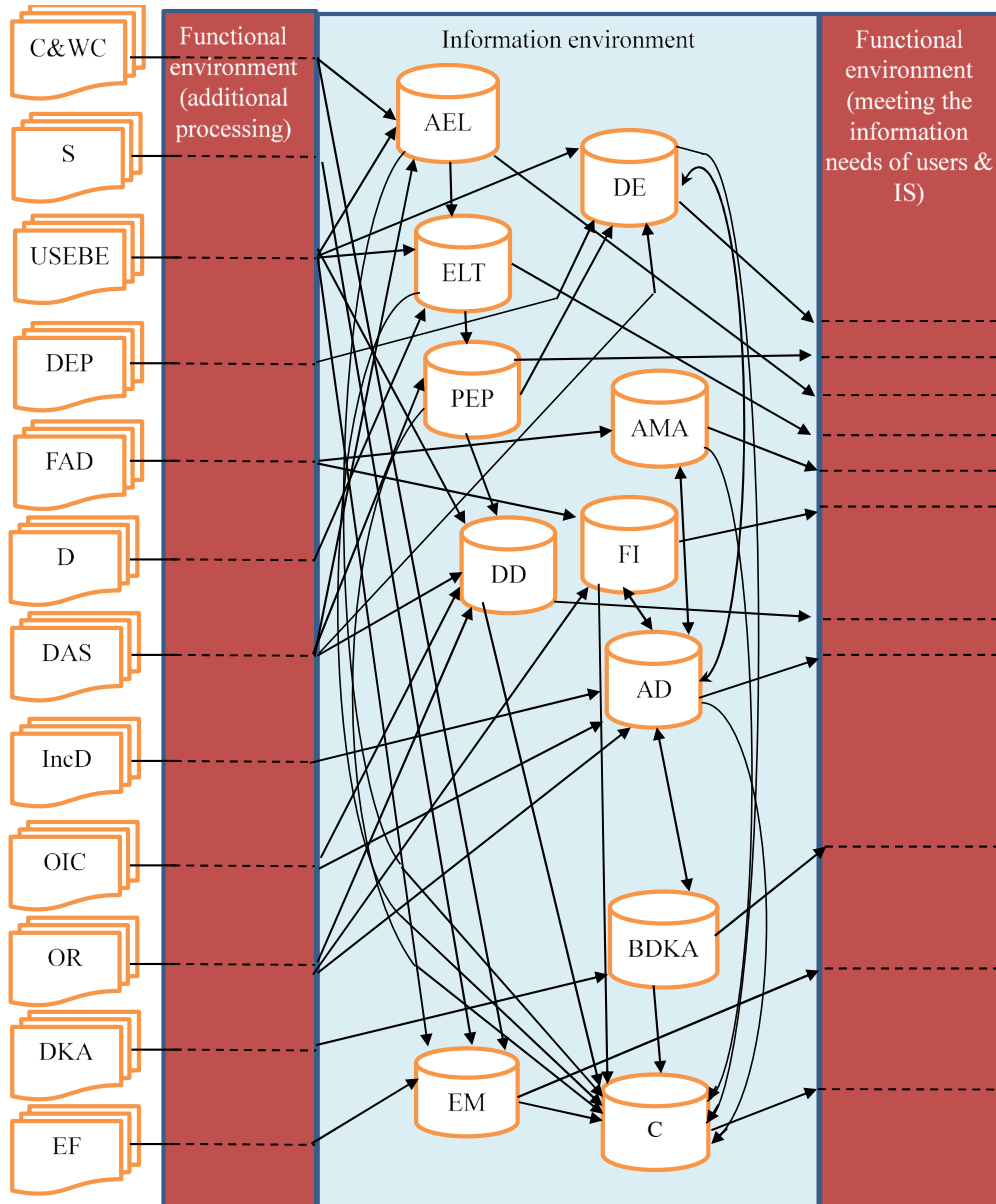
C&WC
S
USEBE
DEP
FAD
D
DAS
IncD
OIC
OR
DKA
EF

Functional environment (additional processing)

Information environment

AEL
DE
ELT
PEP
AMA
FI
DD
AD
BDKA
EM
C

Functional environment (meeting the information needs of users & IS)